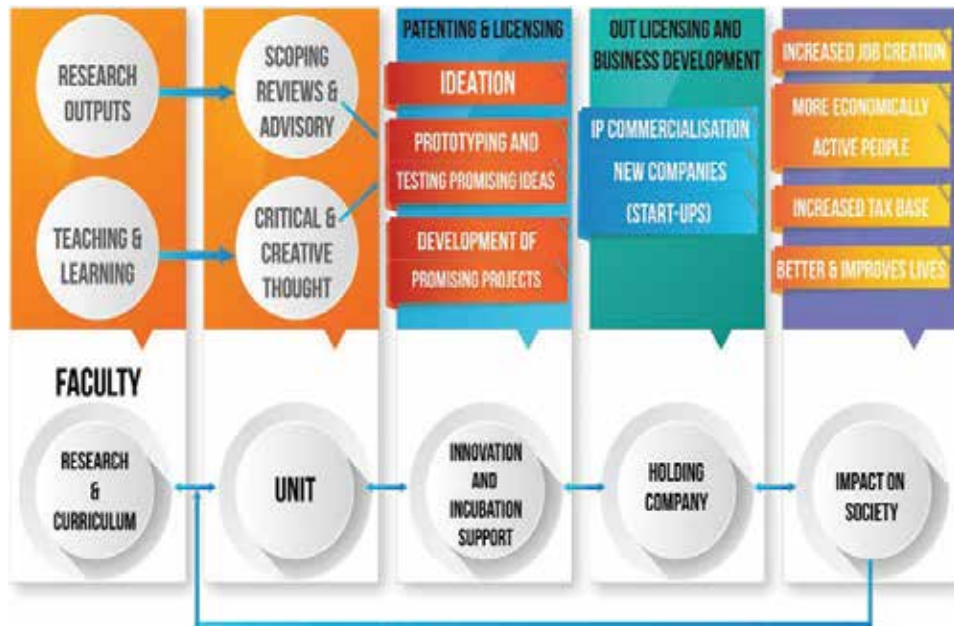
RESEARCH OUTPUTS

TEACHING & LEARNING

SCOPING REVIEWS & ADVISORY

CRITICAL & CREATIVE THOUGHT

PATENTING & LICENSING

IDEATION

PROTOTYPING AND TESTING PROMISING IDEAS

DEVELOPMENT OF PROMISING PROJECTS

OUT LICENSING AND BUSINESS DEVELOPMENT

IP COMMERCIALISATION

NEW COMPANIES (START-UPS)

INCREASED JOB CREATION

MORE ECONOMICALLY ACTIVE PEOPLE

INCREASED TAX BASE

BETTER & IMPROVES LIVES

FACULTY

RESEARCH & CURRICULUM

UNIT

INNOVATION AND INCUBATION SUPPORT

HOLDING COMPANY

IMPACT ON SOCIETY